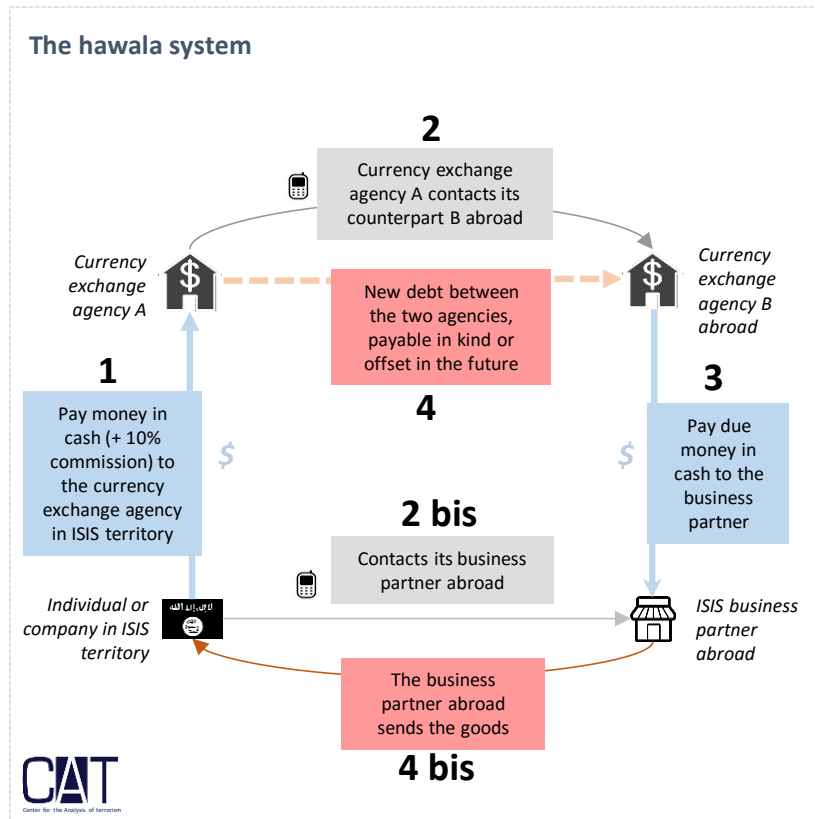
The hawala system

2

Currency exchange agency A contacts its counterpart B abroad

Currency exchange agency A

Currency exchange agency B abroad

New debt between the two agencies, payable in kind or offset in the future

4

1

Pay money in cash (+ 10% commission) to the currency exchange agency in ISIS territory

$

3

Pay due money in cash to the business partner

$

2 bis

Contacts its business partner abroad

Individual or company in ISIS territory

ISIS business partner abroad

The business partner abroad sends the goods

4 bis

CAT
Center for the Analysis of terrorism